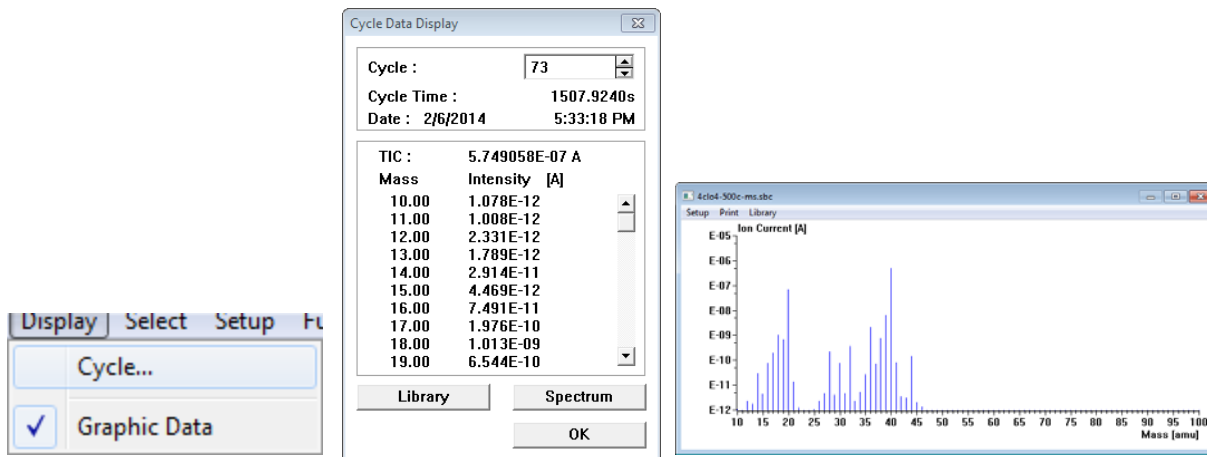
Display Select Setup Fu

Cycle...

✓ Graphic Data

Cycle Data Display

Cycle : 73

Cycle Time : 1507.9240s

Date : 2/6/2014 5:33:18 PM

TIC : 5.749058E-07 A

| Mass | Intensity [A] |
|---|---|
| 10.00 | 1.078E-12 |
| 11.00 | 1.008E-12 |
| 12.00 | 2.331E-12 |
| 13.00 | 1.789E-12 |
| 14.00 | 2.914E-11 |
| 15.00 | 4.469E-12 |
| 16.00 | 7.491E-11 |
| 17.00 | 1.976E-10 |
| 18.00 | 1.013E-09 |
| 19.00 | 6.544E-10 |

Library

Spectrum

OK

4clo4-500e-ms.sbc

Setup Print Library

Ion Current [A]

E-05
E-06
E-07
E-08
E-09
E-10
E-11
E-12

10 15 20 25 30 35 40 45 50 55 60 65 70 75 80 85 90 95 100

Mass [amu]